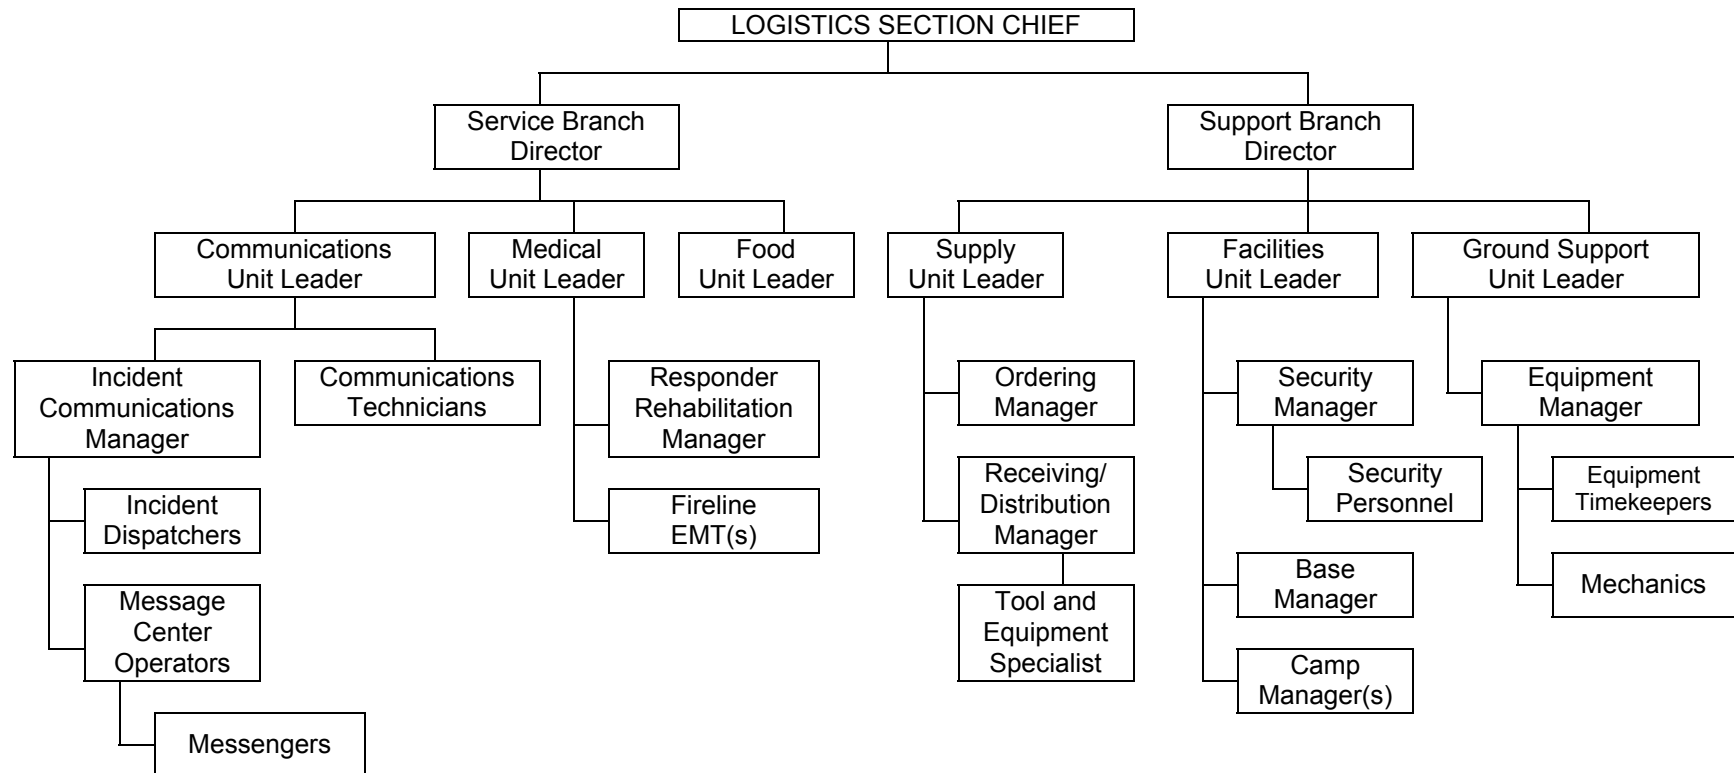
LOGISTICS SECTION CHIEF

Service Branch Director

Support Branch Director

Communications Unit Leader

Medical Unit Leader

Food Unit Leader

Supply Unit Leader

Facilities Unit Leader

Ground Support Unit Leader

Incident Communications Manager

Communications Technicians

Responder Rehabilitation Manager

Fireline EMT(s)

Ordering Manager

Receiving/ Distribution Manager

Tool and Equipment Specialist

Security Manager

Security Personnel

Base Manager

Camp Manager(s)

Equipment Manager

Equipment Timekeepers

Mechanics

Incident Dispatchers

Message Center Operators

Messengers